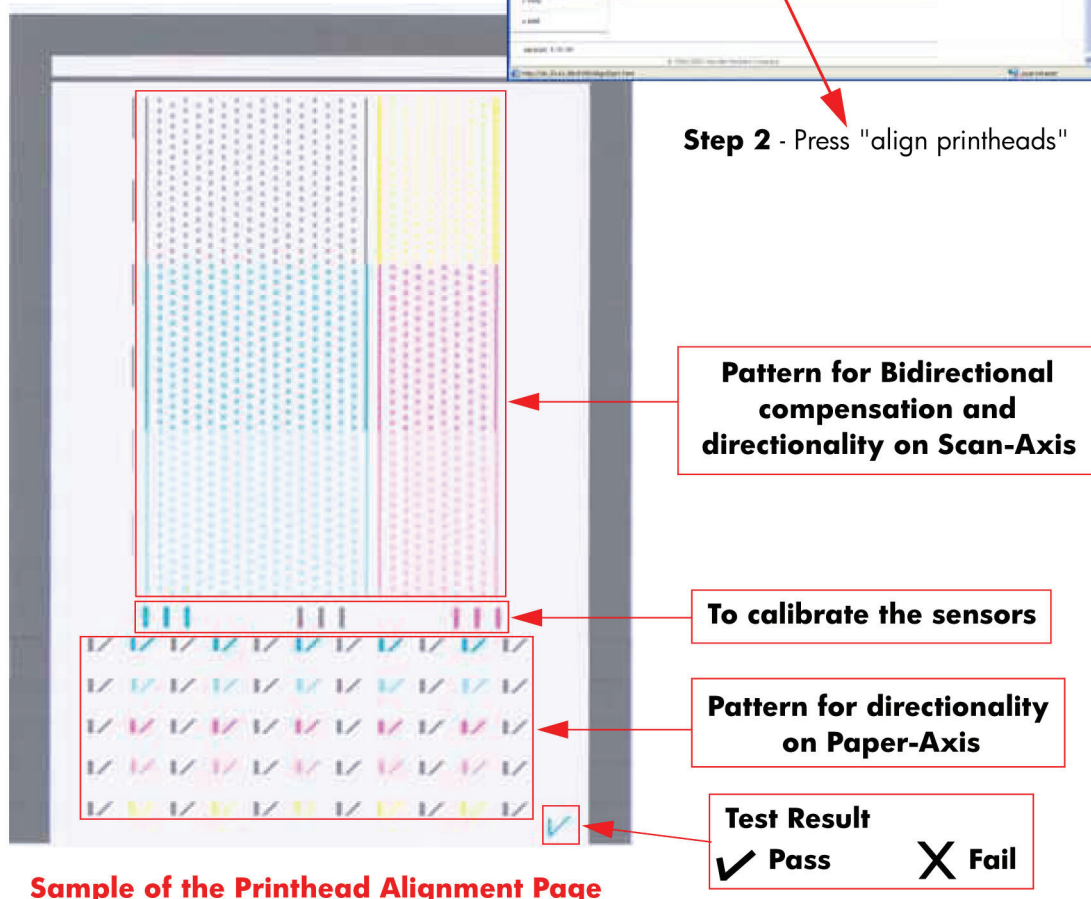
**Step 2** - Press "align printheads"

Pattern for Bidirectional compensation and directionality on Scan-Axis

To calibrate the sensors

Pattern for directionality on Paper-Axis

Test Result

✔ Pass ✗ Fail

Sample of the Printhead Alignment Page